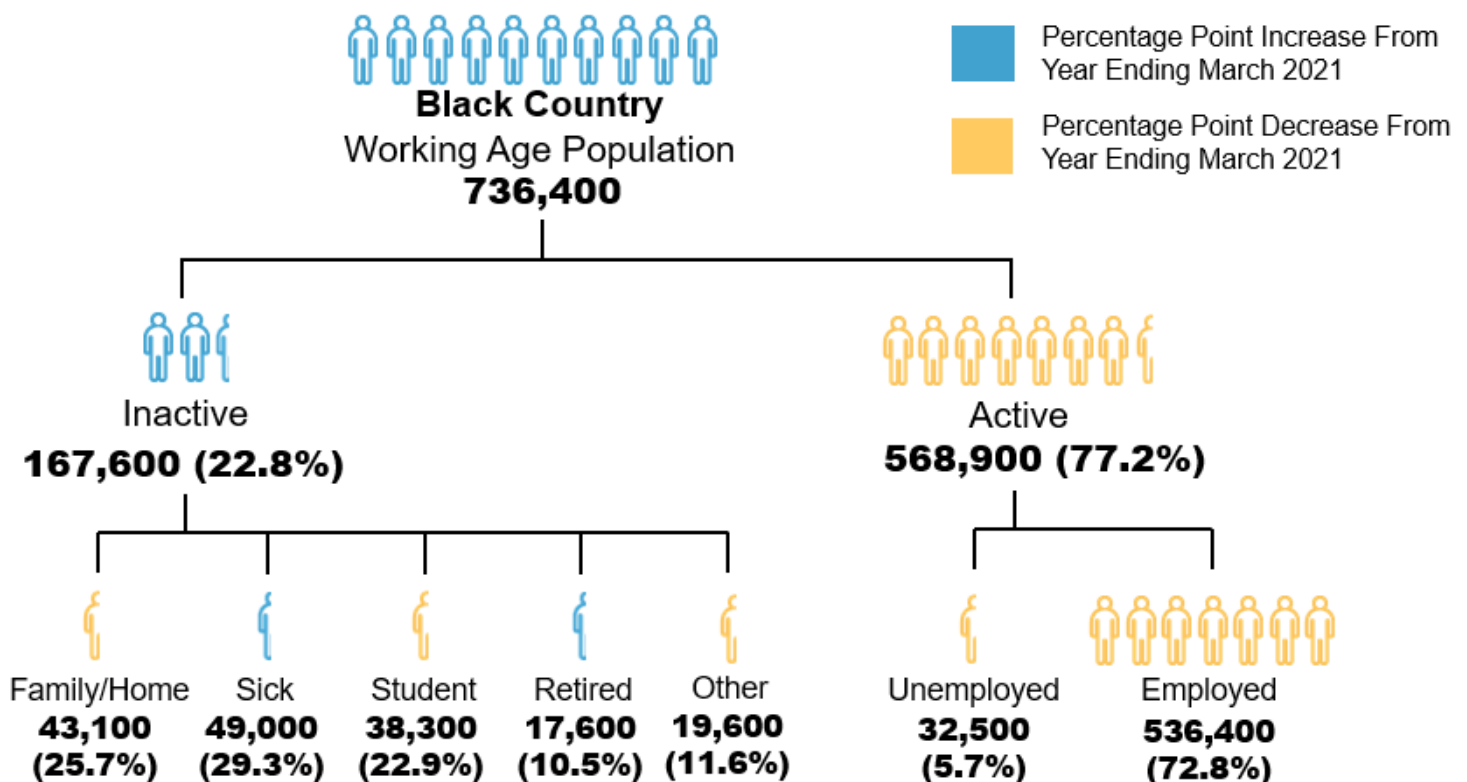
Black Country
Working Age Population
736,400

Percentage Point Increase From Year Ending March 2021

Percentage Point Decrease From Year Ending March 2021

Inactive
167,600 (22.8%)

Active
568,900 (77.2%)

Family/Home
43,100
(25.7%)

Sick
49,000
(29.3%)

Student
38,300
(22.9%)

Retired
17,600
(10.5%)

Other
19,600
(11.6%)

Unemployed
32,500
(5.7%)

Employed
536,400
(72.8%)